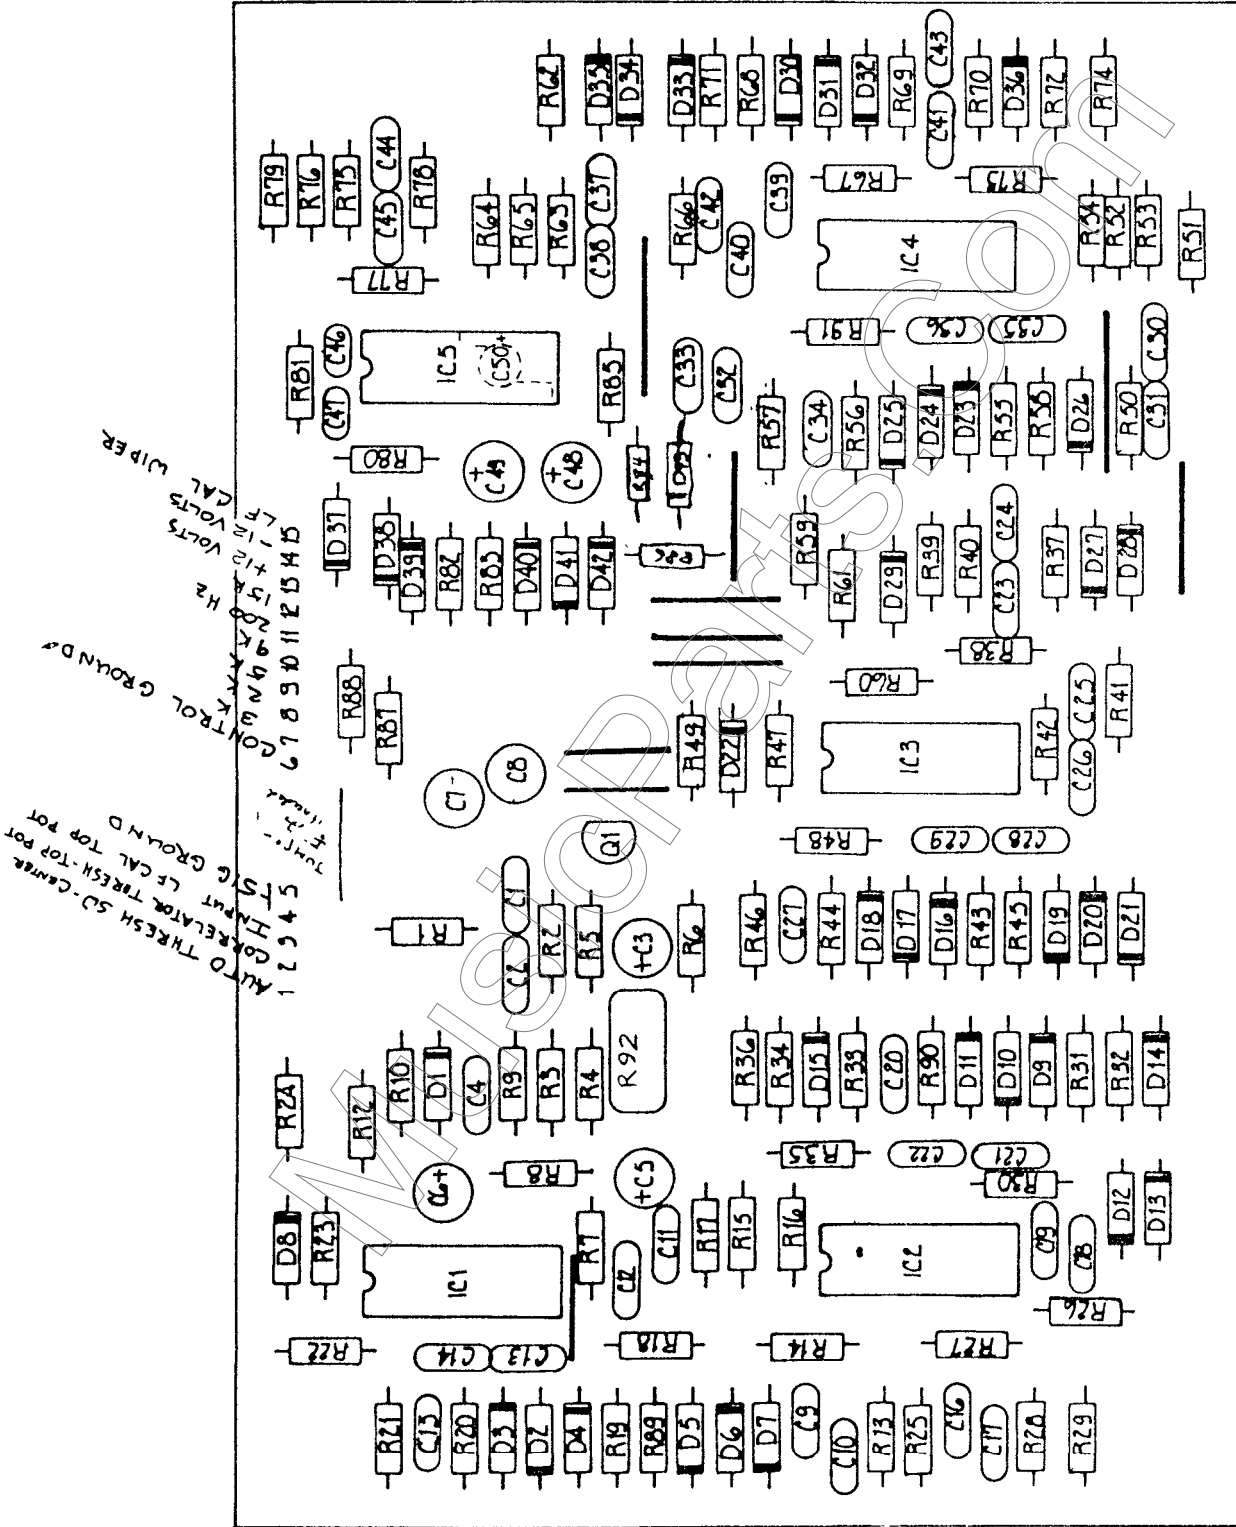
1 AUTO THRESH
2 CORRELATOR THRESH SJ-CENTER
3 INPUT LF CAL TOP POT
4 THRESH-TOP POT
5 SIG GROUND
jumper 4-5
6 CONTROL GROUND
7
8 3K
9 4K
10 9K
11 200 Hz
12 15K
13 +12 VOLTS
14 -12 VOLTS
15 LF CAL WIPER

R62 D35 D34 D33 R71 R68 D30 D31 D32 R69 C41 C43 R70 D36 R72 R74
R79 R76 R75 C44 R78 C45 R77
R64 R65 R63 C37 C38 R66 C42 C40 C39 R67 IC4 R73 R54 R52 R53 R51
R81 C46 C47 IC5 C50+ R85 C33 C32 R91 C36 C35 R57 C34 R56 D25 D24 D23 R55 R58 D26 R50 C31 C30
R80 C49 C48 C84 D43 R86 R59 R61 D29 R39 R40 C24 C23 R37 D27 D28
D37 D38 D39 R82 R83 D40 D41 D42 R38
R88 R87 R49 D22 R47 R60 IC3 R42 C26 C25 R41
C7 C8 Q1 R48 C29 C28
R1 C1 C2 R2 R5 C3 R6 R46 C27 R44 D18 D17 D16 R43 R45 D19 D20 D21
R24 R12 R10 D1 C4 R9 R3 R4 R92 R36 R34 D15 R33 C20 R90 D11 D10 D9 R31 R32 D14
C6 R8 C5 R35 C22 C21 R30
D8 R23 IC1 R7 C12 C11 R17 R15 R16 IC2 C19 C18 D12 D13
R22 C14 C13 R18 R14 R27 R26
R21 C15 R20 D3 D2 D4 R19 R89 D5 D6 D7 C9 C10 R13 R25 C16 C17 R28 R29